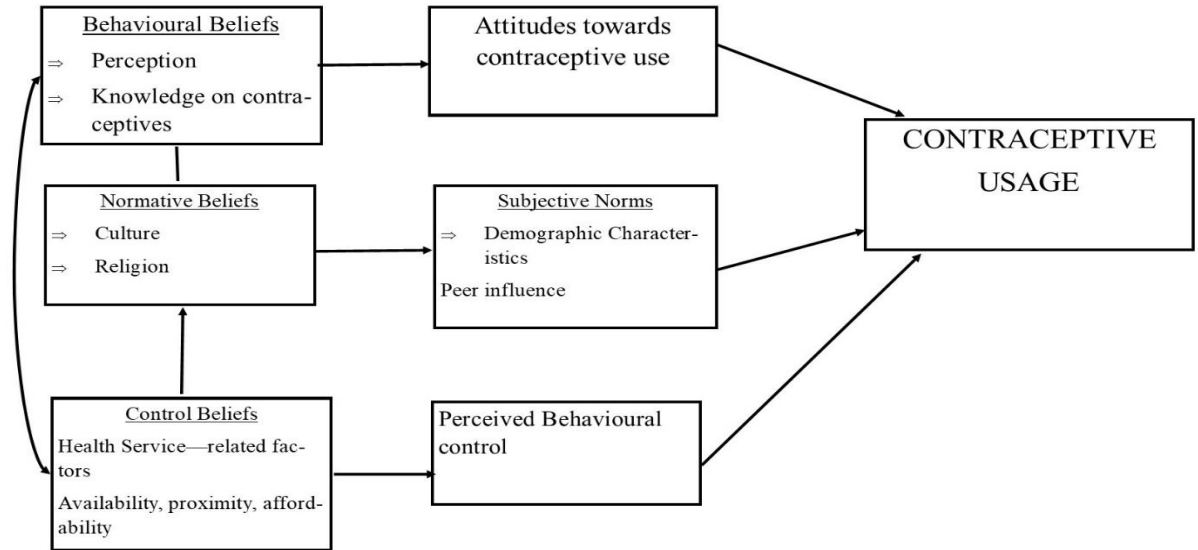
Behavioural Beliefs
⇒ Perception
⇒ Knowledge on contraceptives

Attitudes towards contraceptive use

Normative Beliefs
⇒ Culture
⇒ Religion

Subjective Norms
⇒ Demographic Characteristics
Peer influence

CONTRACEPTIVE USAGE

Control Beliefs
Health Service—related factors
Availability, proximity, affordability

Perceived Behavioural control